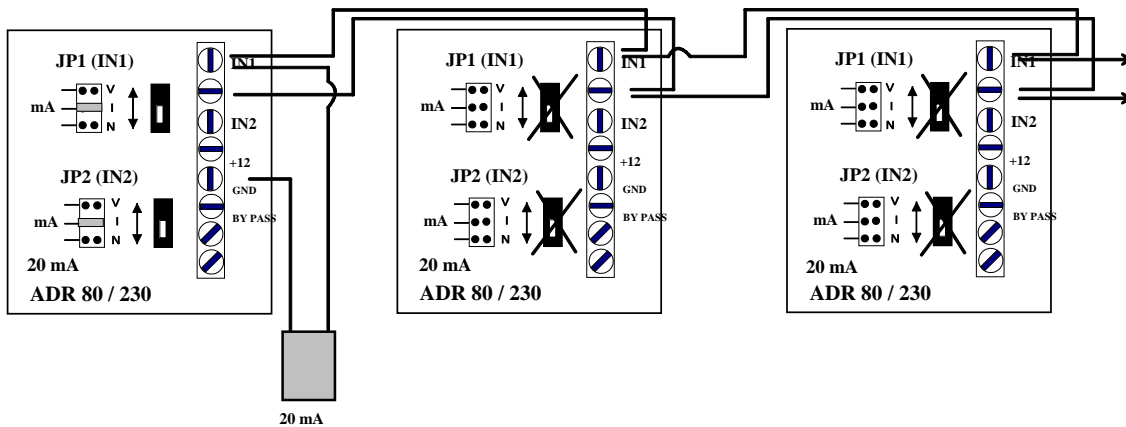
JP1 (IN1)
mA
V
I
N
IN1
IN2
+12
GND
BY PASS
JP2 (IN2)
mA
V
I
N
20 mA
ADR 80 / 230

JP1 (IN1)
mA
V
I
N
IN1
IN2
+12
GND
BY PASS
JP2 (IN2)
mA
V
I
N
20 mA
ADR 80 / 230

JP1 (IN1)
mA
V
I
N
IN1
IN2
+12
GND
BY PASS
JP2 (IN2)
mA
V
I
N
20 mA
ADR 80 / 230

20 mA